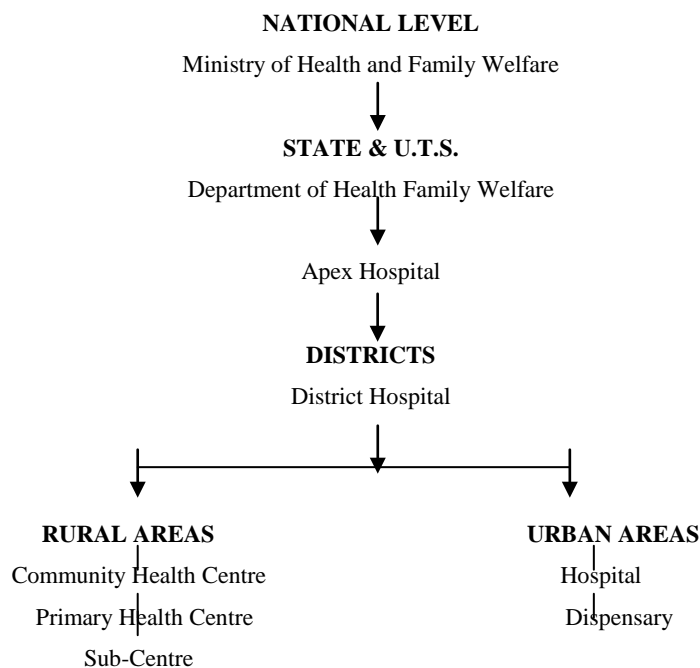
**NATIONAL LEVEL**

Ministry of Health and Family Welfare

**STATE & U.T.S.**

Department of Health Family Welfare

Apex Hospital

**DISTRICTS**

District Hospital

**RURAL AREAS**

Community Health Centre

Primary Health Centre

Sub-Centre

**URBAN AREAS**

Hospital

Dispensary